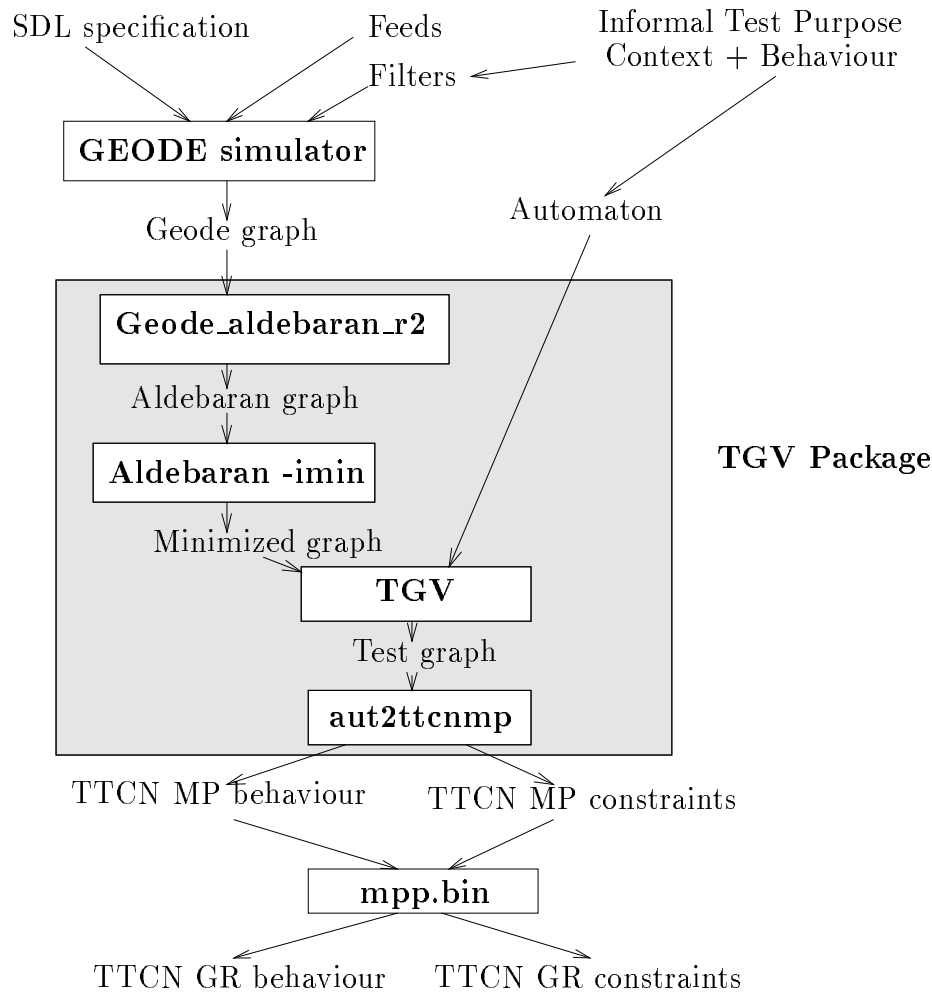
SDL specification

Feeds

Informal Test Purpose
Context + Behaviour

Filters

GEODE simulator

Geode graph

Automaton

Geode_aldebaran_r2

Aldebaran graph

Aldebaran -imin

TGV Package

Minimized graph

TGV

Test graph

aut2ttcnmp

TTCN MP behaviour

TTCN MP constraints

mpp.bin

TTCN GR behaviour

TTCN GR constraints